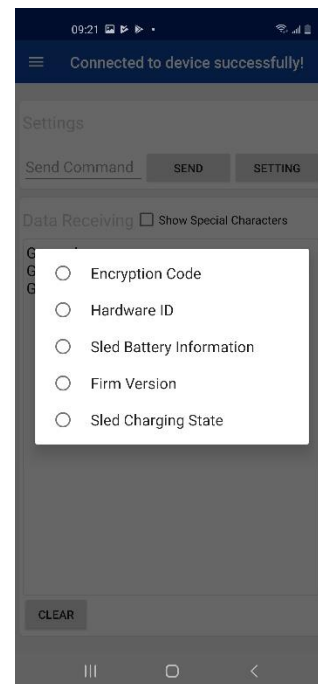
09:21

Connected to device successfully!

Settings

Send Command SEND SETTING

Data Receiving Show Special Characters

G
G
G

Encryption Code

Hardware ID

Sled Battery Information

Firm Version

Sled Charging State

CLEAR